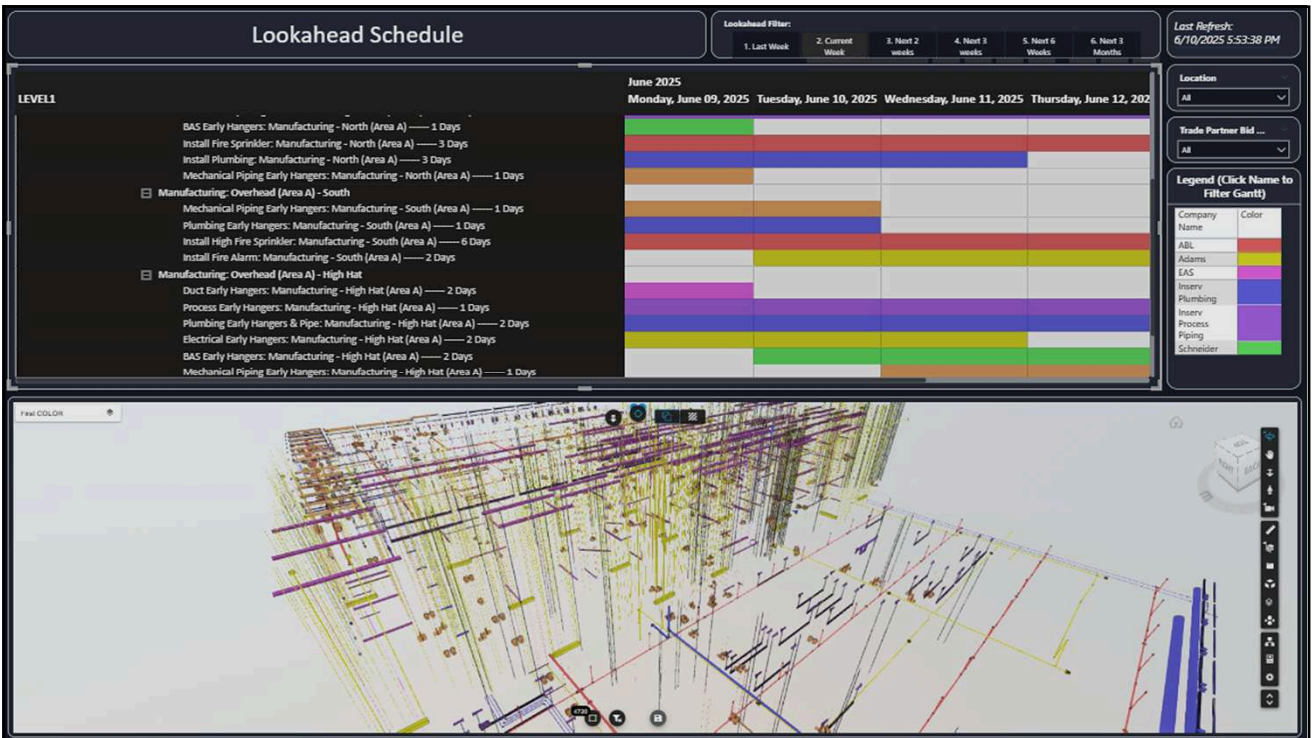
Lookahead Schedule

Lookahead Filter:

1. Last Week
2. Current Week
3. Next 2 weeks
4. Next 3 weeks
5. Next 6 Weeks
6. Next 3 Months

Last Refresh:
6/10/2025 5:53:38 PM

LEVEL1

June 2025
Monday, June 09, 2025 Tuesday, June 10, 2025 Wednesday, June 11, 2025 Thursday, June 12, 202

BAS Early Hangers: Manufacturing - North (Area A) ------ 1 Days
Install Fire Sprinkler: Manufacturing - North (Area A) ------ 3 Days
Install Plumbing: Manufacturing - North (Area A) ------ 3 Days
Mechanical Piping Early Hangers: Manufacturing - North (Area A) ------ 1 Days
Manufacturing: Overhead (Area A) - South
Mechanical Piping Early Hangers: Manufacturing - South (Area A) ------ 1 Days
Plumbing Early Hangers: Manufacturing - South (Area A) ------ 1 Days
Install High Fire Sprinkler: Manufacturing - South (Area A) ------ 6 Days
Install Fire Alarm: Manufacturing - South (Area A) ------ 2 Days
Manufacturing: Overhead (Area A) - High Hat
Duct Early Hangers: Manufacturing - High Hat (Area A) ------ 2 Days
Process Early Hangers: Manufacturing - High Hat (Area A) ------ 1 Days
Plumbing Early Hangers & Pipe: Manufacturing - High Hat (Area A) ------ 2 Days
Electrical Early Hangers: Manufacturing - High Hat (Area A) ------ 2 Days
BAS Early Hangers: Manufacturing - High Hat (Area A) ------ 2 Days
Mechanical Piping Early Hangers: Manufacturing - High Hat (Area A) ------ 1 Days

Location
All

Trade Partner Bid ...
All

Legend (Click Name to Filter Gantt)

| Company Name | Color |
|---|---|
| ABL | |
| Adams | |
| EAS | |
| Inserv Plumbing | |
| Inserv Process Piping | |
| Schneider | |

Field COLOR